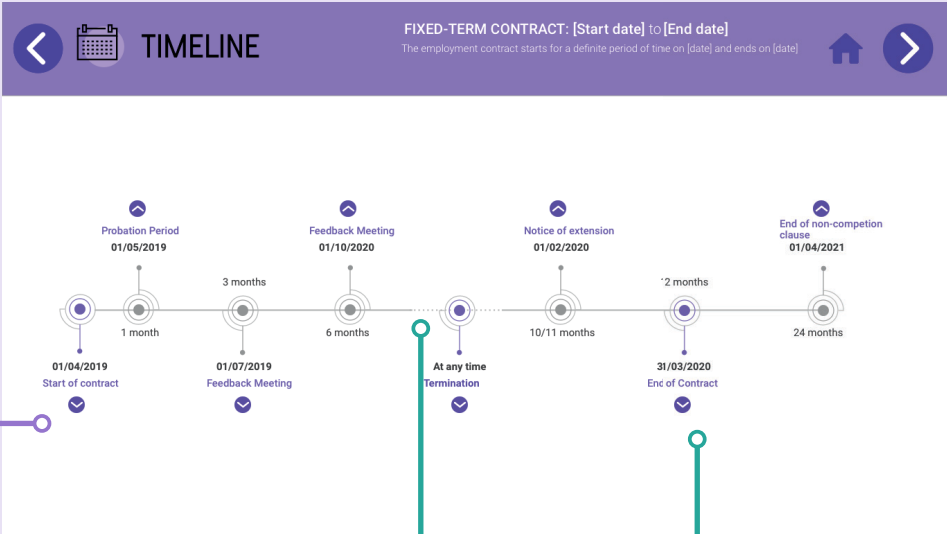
TIMELINE

FIXED-TERM CONTRACT: [Start date] to [End date]
The employment contract starts for a definite period of time on [date] and ends on [date]

Probation Period
01/05/2019

Feedback Meeting
01/10/2020

Notice of extension
01/02/2020

End of non-competion clause
01/04/2021

3 months

12 months

1 month

6 months

10/11 months

24 months

01/04/2019
Start of contract

01/07/2019
Feedback Meeting

At any time
Termination

31/03/2020
End of Contract